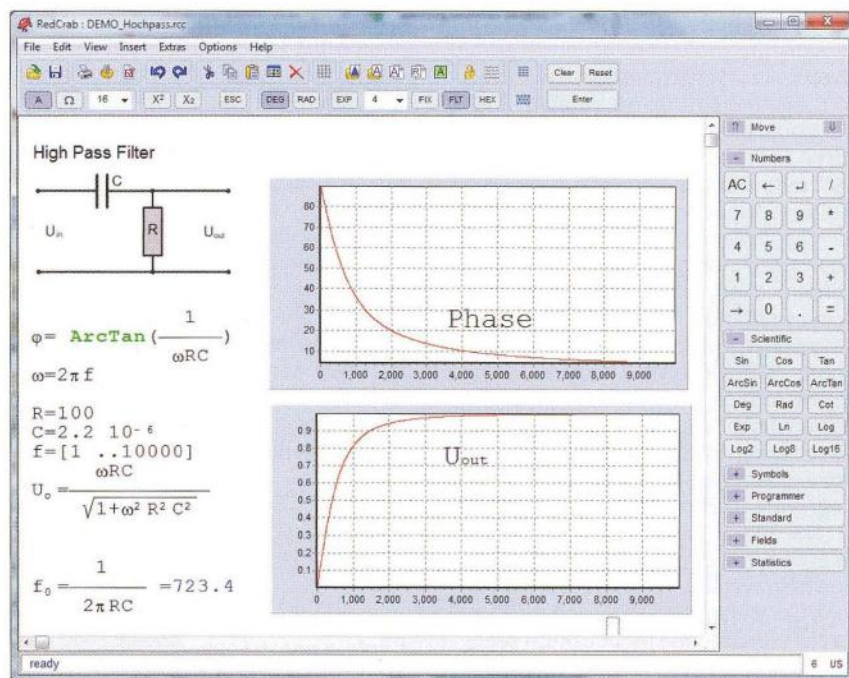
RedCrab : DEMO_Hochpass.rcc

File Edit View Insert Extras Options Help

Clear Reset

A Ω 16 X² X₂ ESC DEG RAD EXP 4 FIX FLT HEX Enter

High Pass Filter

C

$U_{in}$ R $U_{out}$

$\varphi = \text{ArcTan}(\frac{1}{\omega RC})$

$\omega = 2\pi f$

R=100
C=2.2 $10^{-6}$
f=[1 ..10000]

$U_o = \frac{\omega RC}{\sqrt{1+\omega^2 R^2 C^2}}$

$f_0 = \frac{1}{2\pi RC} = 723.4$

80
70
60
50
40
30
20
10
0 1,000 2,000 3,000 4,000 5,000 6,000 7,000 8,000 9,000

Phase

0.9
0.8
0.7
0.6
0.5
0.4
0.3
0.2
0.1
0 1,000 2,000 3,000 4,000 5,000 6,000 7,000 8,000 9,000

$U_{out}$

Move

Numbers

AC ← ↵ /
7 8 9 *
4 5 6 -
1 2 3 +
→ 0 . =

Scientific

Sin Cos Tan
ArcSin ArcCos ArcTan
Deg Rad Cot
Exp Ln Log
Log2 Log8 Log16

Symbols
Programmer
Standard
Fields
Statistics

ready

6 US